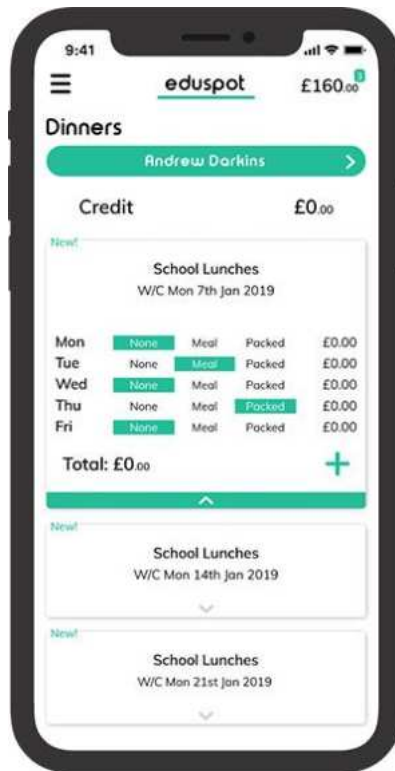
9:41

eduspot

£160.00

Dinners

Andrew Darkins

Credit £0.00

New!

School Lunches
W/C Mon 7th Jan 2019

| | | | | |
|---|---|---|---|---|
| Mon | None | Meal | Packed | £0.00 |
| Tue | None | Meal | Packed | £0.00 |
| Wed | None | Meal | Packed | £0.00 |
| Thu | None | Meal | Packed | £0.00 |
| Fri | None | Meal | Packed | £0.00 |

Total: £0.00

New!

School Lunches
W/C Mon 14th Jan 2019

New!

School Lunches
W/C Mon 21st Jan 2019